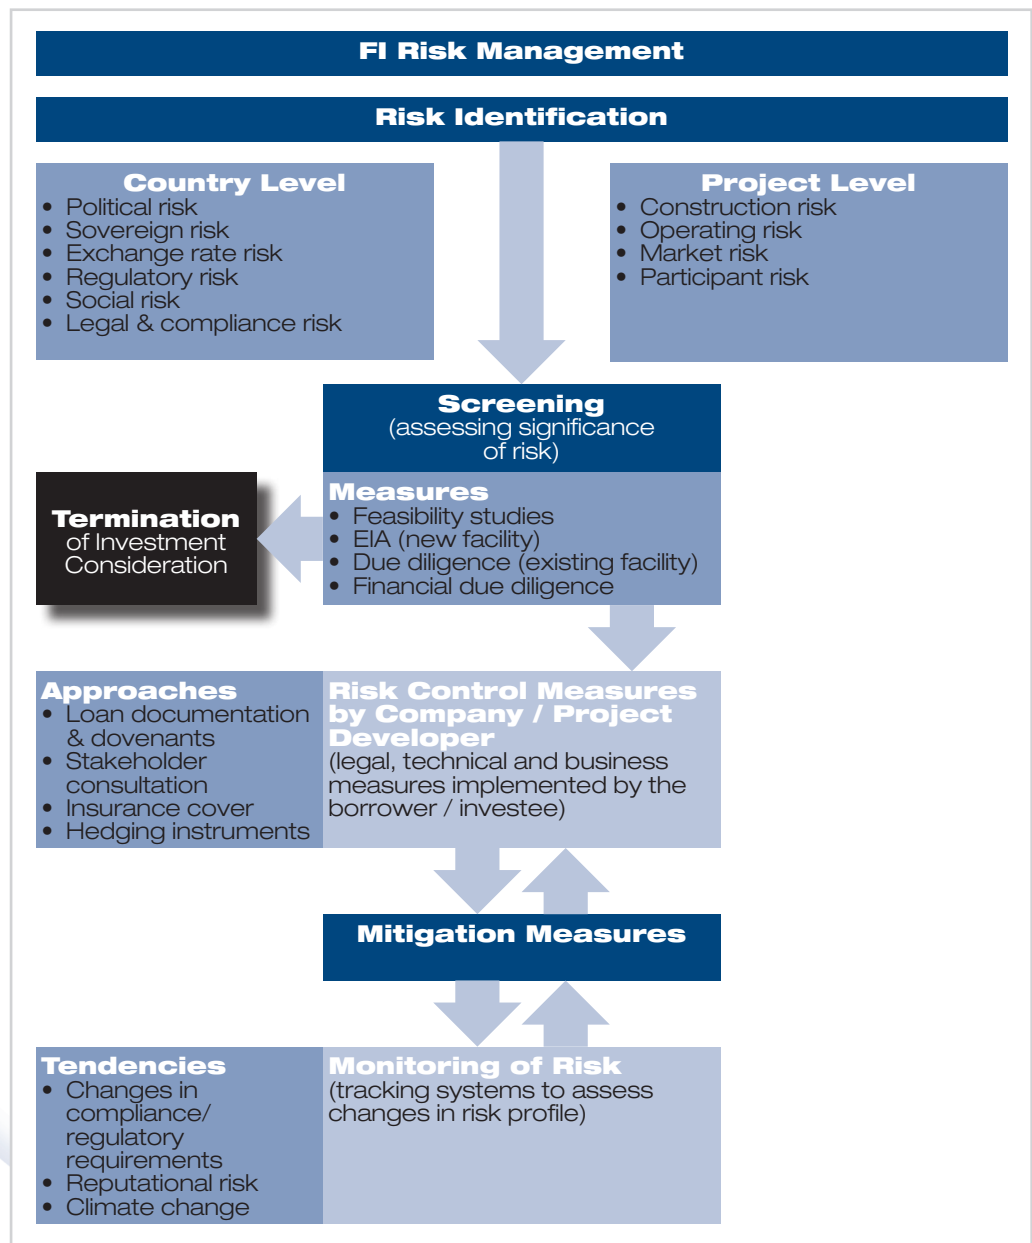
FI Risk Management

Risk Identification

Country Level
- Political risk
- Sovereign risk
- Exchange rate risk
- Regulatory risk
- Social risk
- Legal & compliance risk

Project Level
- Construction risk
- Operating risk
- Market risk
- Participant risk

Screening
(assessing significance of risk)

Termination of Investment Consideration

Measures
- Feasibility studies
- EIA (new facility)
- Due diligence (existing facility)
- Financial due diligence

Approaches
- Loan documentation & dovenants
- Stakeholder consultation
- Insurance cover
- Hedging instruments

Risk Control Measures by Company / Project Developer
(legal, technical and business measures implemented by the borrower / investee)

Mitigation Measures

Tendencies
- Changes in compliance/ regulatory requirements
- Reputational risk
- Climate change

Monitoring of Risk
(tracking systems to assess changes in risk profile)